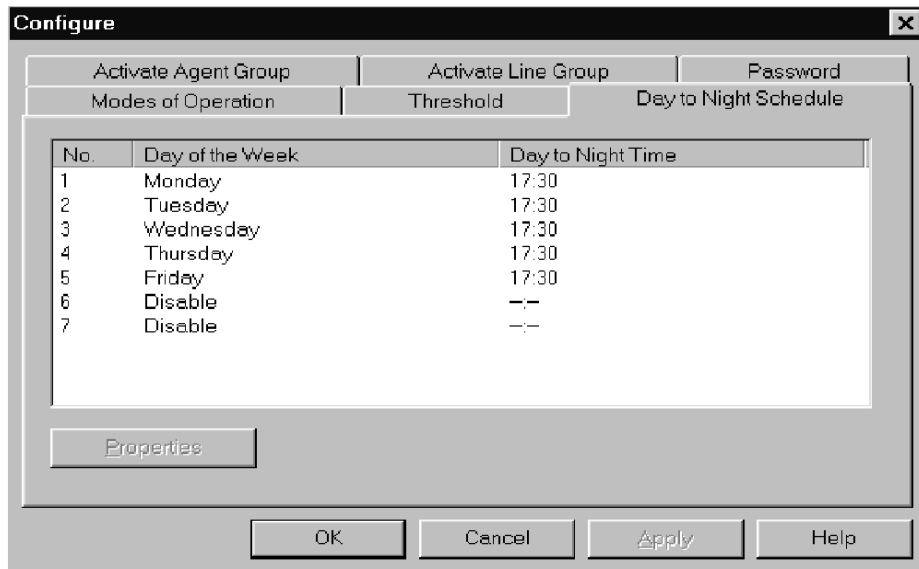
Configure

Activate Agent Group | Activate Line Group | Password
Modes of Operation | Threshold | Day to Night Schedule

| No. | Day of the Week | Day to Night Time |
|---|---|---|
| 1 | Monday | 17:30 |
| 2 | Tuesday | 17:30 |
| 3 | Wednesday | 17:30 |
| 4 | Thursday | 17:30 |
| 5 | Friday | 17:30 |
| 6 | Disable | --:-- |
| 7 | Disable | --:-- |

Properties

OK | Cancel | Apply | Help